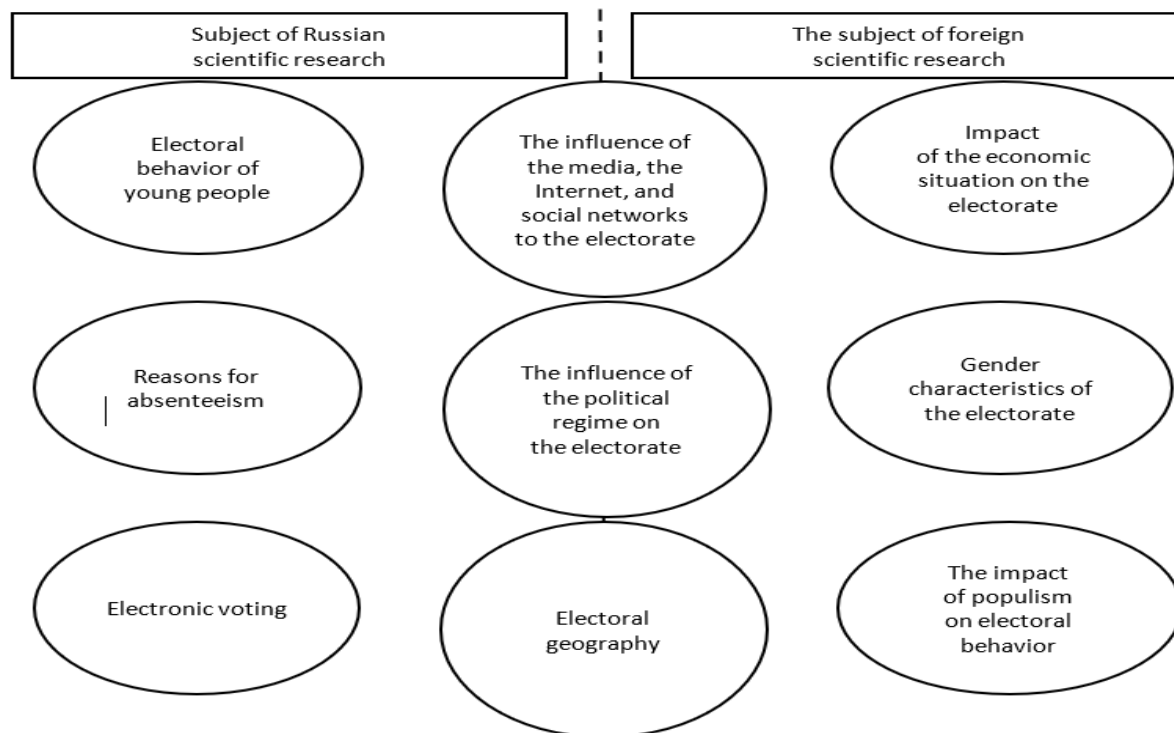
Subject of Russian scientific research

The subject of foreign scientific research

Electoral behavior of young people

The influence of the media, the Internet, and social networks to the electorate

Impact of the economic situation on the electorate

Reasons for absenteeism

The influence of the political regime on the electorate

Gender characteristics of the electorate

Electronic voting

Electoral geography

The impact of populism on electoral behavior